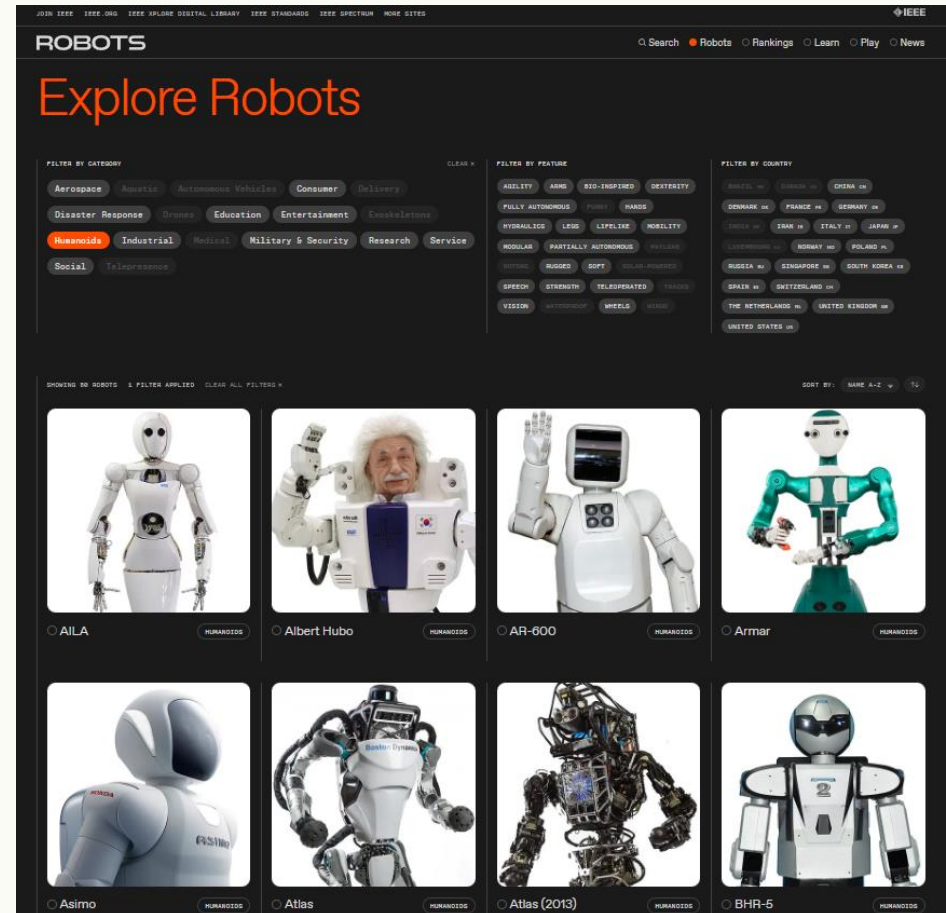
JOIN IEEE IEEE.ORG IEEE XPLORE DIGITAL LIBRARY IEEE STANDARDS IEEE SPECTRUM MORE SITES

IEEE

ROBOTS

Search Robots Rankings Learn Play News

Explore Robots

FILTER BY CATEGORY

CLEAR ×

Aerospace Aquatic Autonomous Vehicles Consumer Delivery Disaster Response Drones Education Entertainment Exoskeletons Humanoids Industrial Medical Military & Security Research Service Social Telepresence

FILTER BY FEATURE

AGILITY ARMS BIO-INSPIRED DEXTERITY FULLY AUTONOMOUS FUNNY HANDS HYDRAULICS LEGS LIFELIKE MOBILITY MODULAR PARTIALLY AUTONOMOUS PAYLOAD ROTORS RUGGED SOFT SOLAR-POWERED SPEECH STRENGTH TELEOPERATED TREADS VISION WATERPROOF WHEELS WINGS

FILTER BY COUNTRY

BRAZIL BR CANADA CA CHINA CN DENMARK DK FRANCE FR GERMANY DE INDIA IN IRAN IR ITALY IT JAPAN JP LUXEMBOURG LU NORWAY NO POLAND PL RUSSIA RU SINGAPORE SG SOUTH KOREA KR SPAIN ES SWITZERLAND CH THE NETHERLANDS NL UNITED KINGDOM GB UNITED STATES US

SHOWING 80 ROBOTS 1 FILTER APPLIED CLEAR ALL FILTERS ×

SORT BY: NAME A-Z

AILA HUMANOIDS

Albert Hubo HUMANOIDS

AR-600 HUMANOIDS

Armar HUMANOIDS

Asimo HUMANOIDS

Atlas HUMANOIDS

Atlas (2013) HUMANOIDS

BHR-5 HUMANOIDS